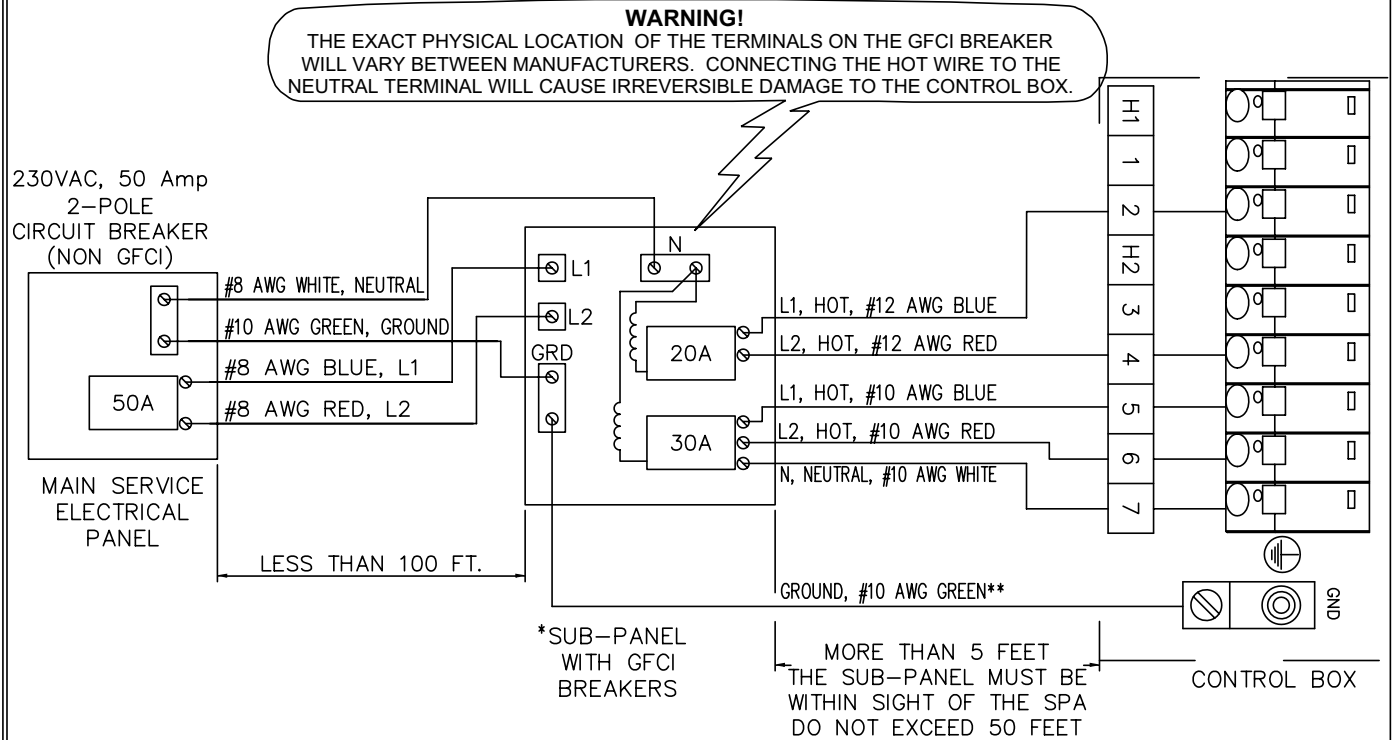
WARNING!
THE EXACT PHYSICAL LOCATION OF THE TERMINALS ON THE GFCI BREAKER WILL VARY BETWEEN MANUFACTURERS. CONNECTING THE HOT WIRE TO THE NEUTRAL TERMINAL WILL CAUSE IRREVERSIBLE DAMAGE TO THE CONTROL BOX.

230VAC, 50 Amp
2–POLE
CIRCUIT BREAKER
(NON GFCI)

#8 AWG WHITE, NEUTRAL
#10 AWG GREEN, GROUND
#8 AWG BLUE, L1
#8 AWG RED, L2

50A

MAIN SERVICE
ELECTRICAL
PANEL

LESS THAN 100 FT.

N
L1
L2
GRD
20A
30A

*SUB–PANEL
WITH GFCI
BREAKERS

L1, HOT, #12 AWG BLUE
L2, HOT, #12 AWG RED
L1, HOT, #10 AWG BLUE
L2, HOT, #10 AWG RED
N, NEUTRAL, #10 AWG WHITE

GROUND, #10 AWG GREEN**

MORE THAN 5 FEET
THE SUB–PANEL MUST BE
WITHIN SIGHT OF THE SPA
DO NOT EXCEED 50 FEET

H1
1
2
H2
3
4
5
6
7

GND

CONTROL BOX